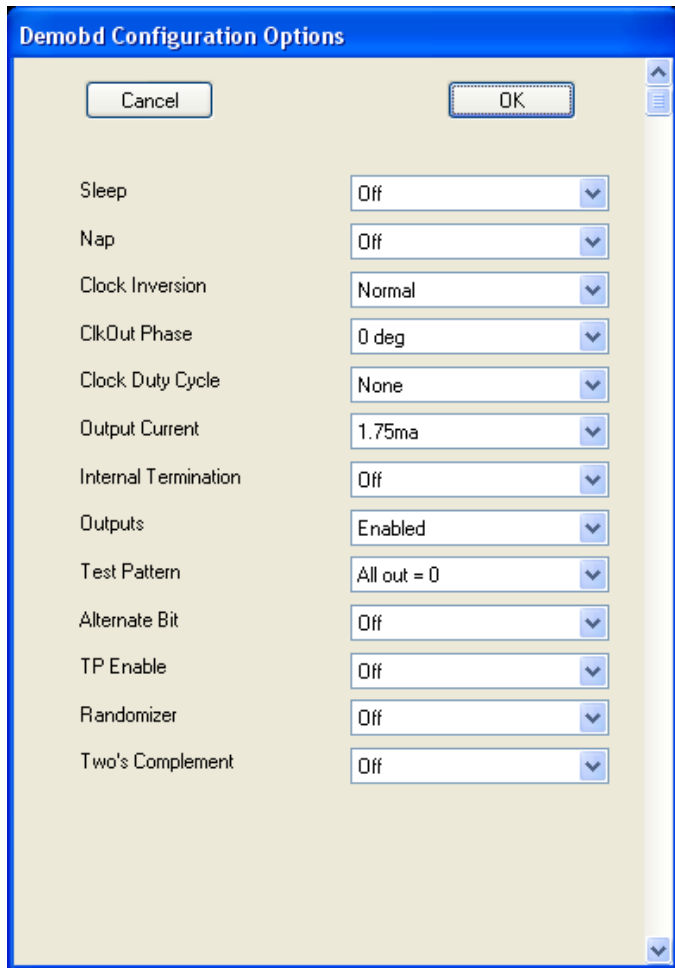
Demobd Configuration Options

Cancel

OK

Sleep
Off

Nap
Off

Clock Inversion
Normal

ClkOut Phase
0 deg

Clock Duty Cycle
None

Output Current
1.75ma

Internal Termination
Off

Outputs
Enabled

Test Pattern
All out = 0

Alternate Bit
Off

TP Enable
Off

Randomizer
Off

Two's Complement
Off